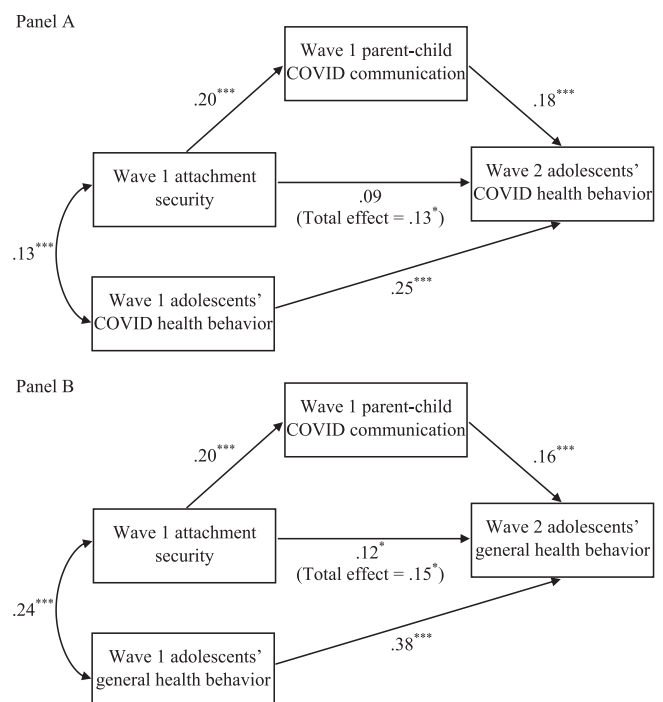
Panel A

Wave 1 parent-child COVID communication

$.20^{***}$

$.18^{***}$

Wave 1 attachment security

.09
(Total effect = $.13^{*}$)

Wave 2 adolescents' COVID health behavior

$.13^{***}$

Wave 1 adolescents' COVID health behavior

$.25^{***}$

Panel B

Wave 1 parent-child COVID communication

$.20^{***}$

$.16^{***}$

Wave 1 attachment security

$.12^{*}$
(Total effect = $.15^{*}$)

Wave 2 adolescents' general health behavior

$.24^{***}$

Wave 1 adolescents' general health behavior

$.38^{***}$